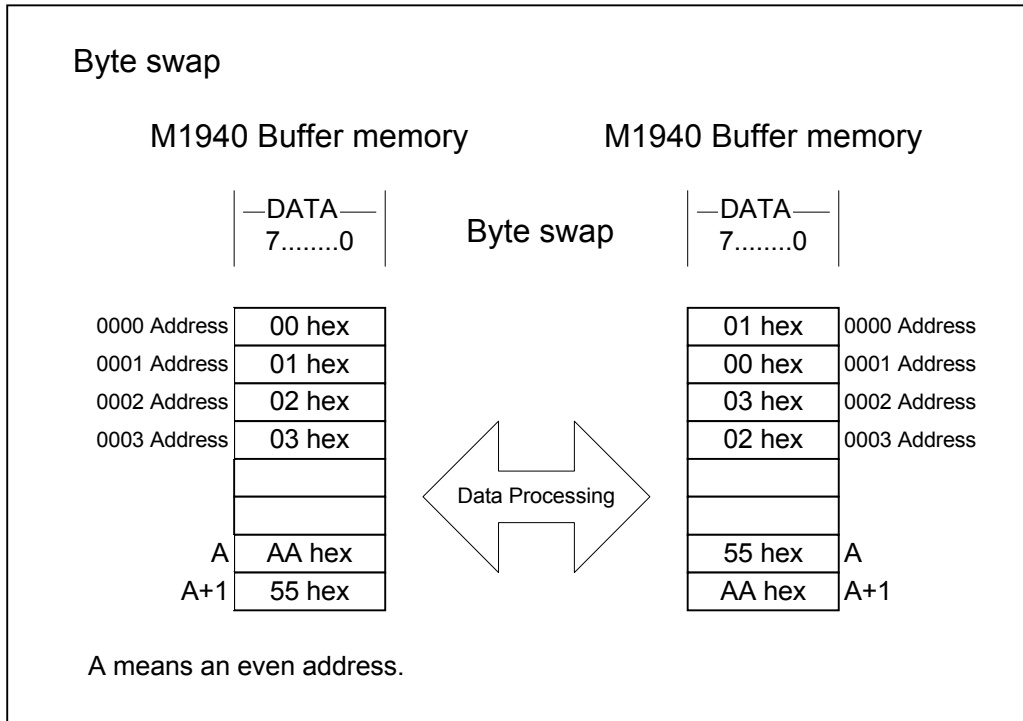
Byte swap

M1940 Buffer memory

—DATA—
7........0

| 0000 Address | 00 hex |
|---|---|
| 0001 Address | 01 hex |
| 0002 Address | 02 hex |
| 0003 Address | 03 hex |
| | |
| | |
| A | AA hex |
| A+1 | 55 hex |

Byte swap

Data Processing

M1940 Buffer memory

—DATA—
7........0

| 01 hex | 0000 Address |
|---|---|
| 00 hex | 0001 Address |
| 03 hex | 0002 Address |
| 02 hex | 0003 Address |
| | |
| | |
| 55 hex | A |
| AA hex | A+1 |

A means an even address.